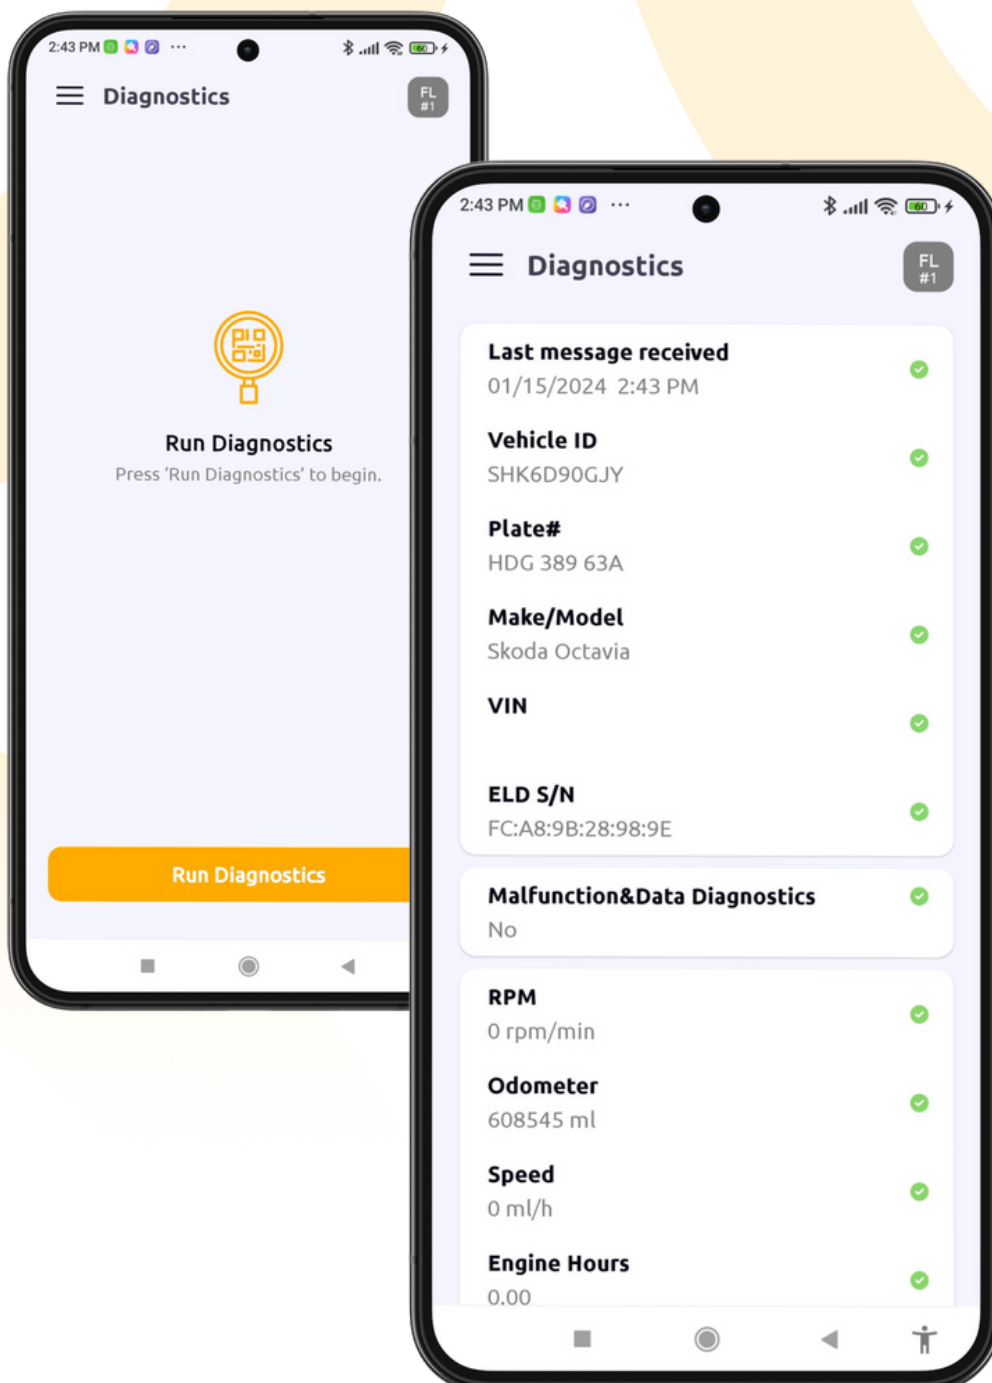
2:43 PM ···

Diagnostics

FL #1

Run Diagnostics

Press 'Run Diagnostics' to begin.

Run Diagnostics

2:43 PM ···

Diagnostics

FL #1

Last message received
01/15/2024 2:43 PM

Vehicle ID
SHK6D90GJY

Plate#
HDG 389 63A

Make/Model
Skoda Octavia

VIN

ELD S/N
FC:A8:9B:28:98:9E

Malfunction&Data Diagnostics
No

RPM
0 rpm/min

Odometer
608545 ml

Speed
0 ml/h

Engine Hours
0.00